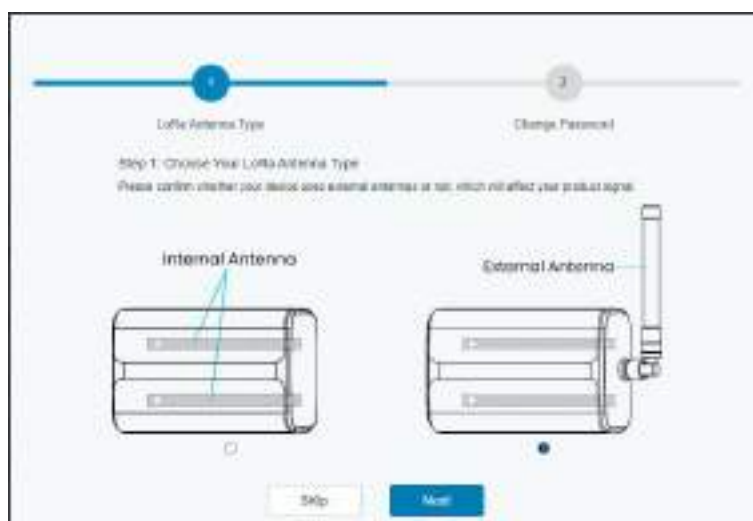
1

LoRa Antenna Type

2

Change Password

Step 1: Choose Your LoRa Antenna Type

Please confirm whether your device uses external antennas or not, which will affect your product signal.

Internal Antenna

External Antenna

Skip

Next